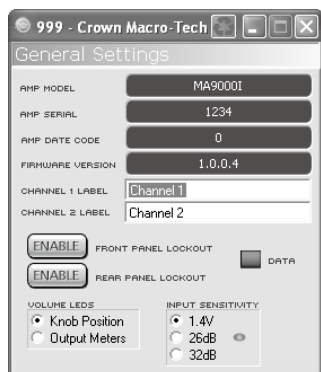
999 - Crown Macro-Tech

General Settings

AMP MODEL MA9000I

AMP SERIAL 1234

AMP DATE CODE 0

FIRMWARE VERSION 1.0.0.4

CHANNEL 1 LABEL Channel 1

CHANNEL 2 LABEL Channel 2

ENABLE FRONT PANEL LOCKOUT

ENABLE REAR PANEL LOCKOUT

DATA

VOLUME LEDS
Knob Position
Output Meters

INPUT SENSITIVITY
1.4V
26dB
32dB